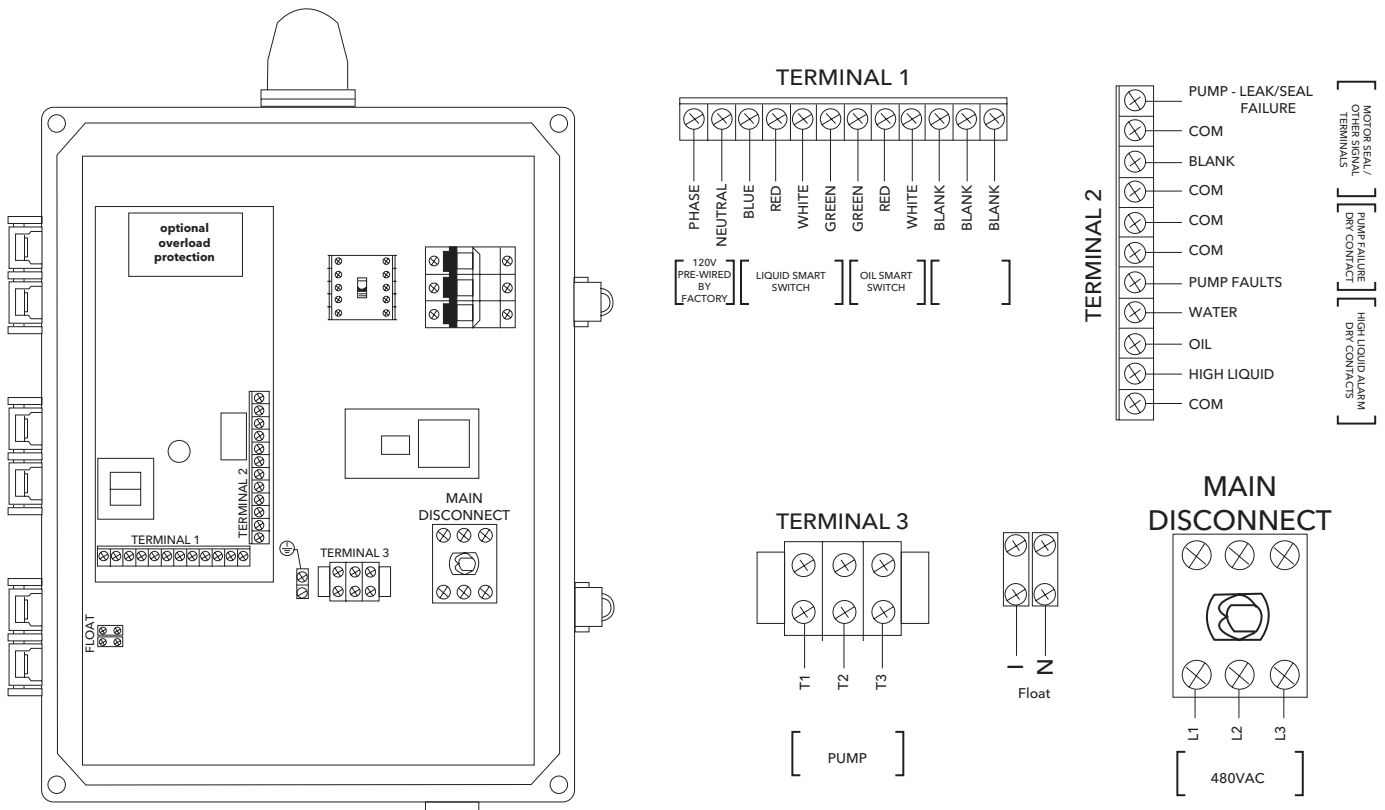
optional overload protection

TERMINAL 2

TERMINAL 1

TERMINAL 3

MAIN DISCONNECT

FLOAT

TERMINAL 1

PHASE
NEUTRAL
BLUE
RED
WHITE
GREEN
GREEN
RED
WHITE
BLANK
BLANK
BLANK

120V PRE-WIRED BY FACTORY

LIQUID SMART SWITCH

OIL SMART SWITCH

TERMINAL 2

PUMP - LEAK/SEAL FAILURE
COM
BLANK
COM
COM
COM
PUMP FAULTS
WATER
OIL
HIGH LIQUID
COM

MOTOR SEAL / OTHER SIGNAL TERMINALS

PUMP FAILURE DRY CONTACT

HIGH LIQUID ALARM DRY CONTACTS

TERMINAL 3

T1
T2
T3

PUMP

L
N
Float

MAIN DISCONNECT

L1
L2
L3

480VAC